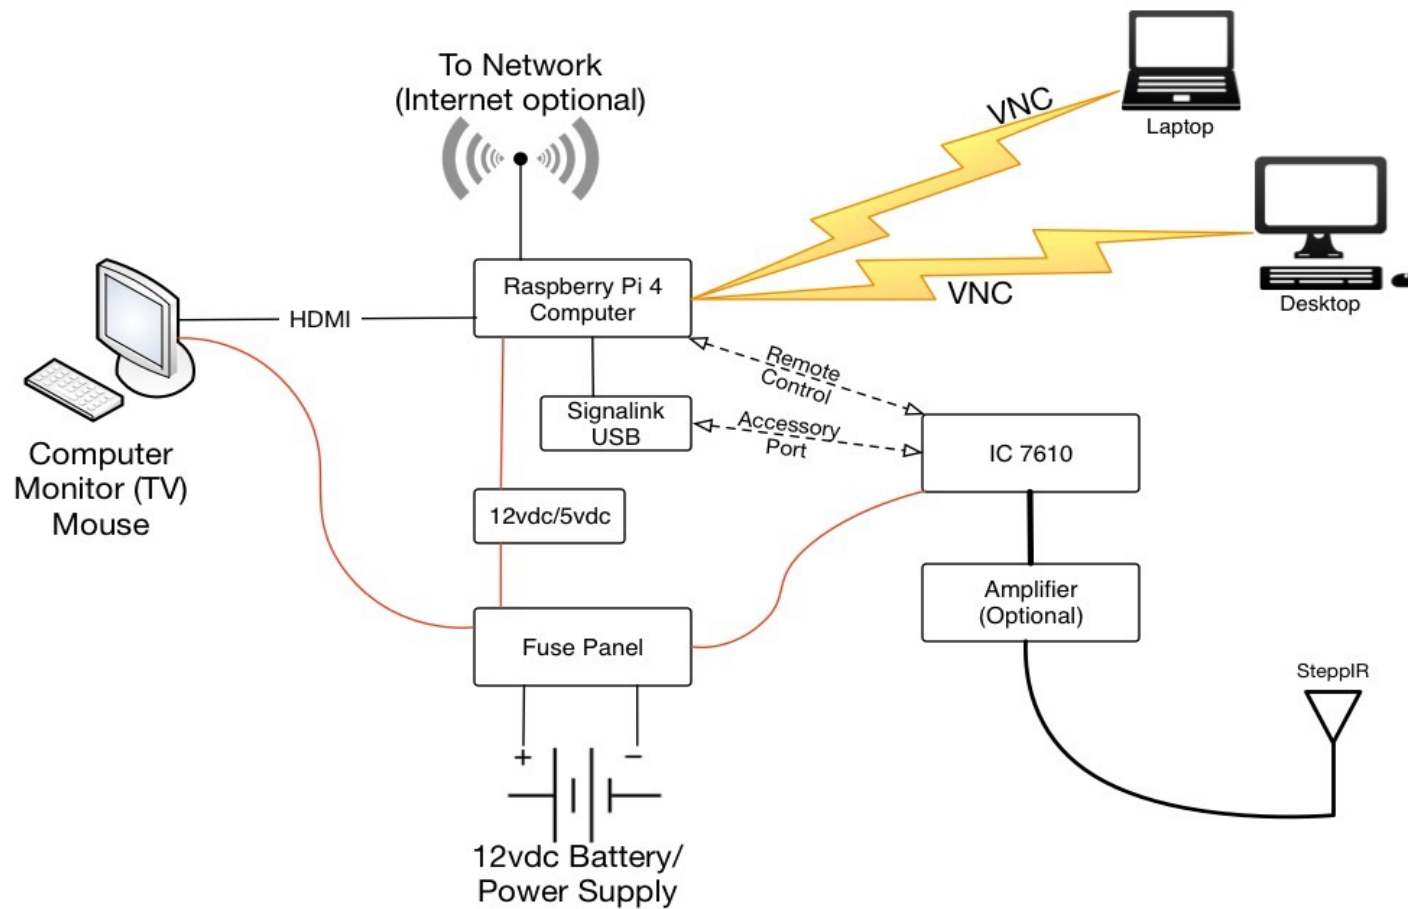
To Network
(Internet optional)

VNC

Laptop

Desktop

VNC

Computer
Monitor (TV)
Mouse

HDMI

Raspberry Pi 4
Computer

Remote
Control

Signalink
USB

Accessory
Port

IC 7610

12vdc/5vdc

Amplifier
(Optional)

SteppIR

Fuse Panel

+

−

12vdc Battery/
Power Supply